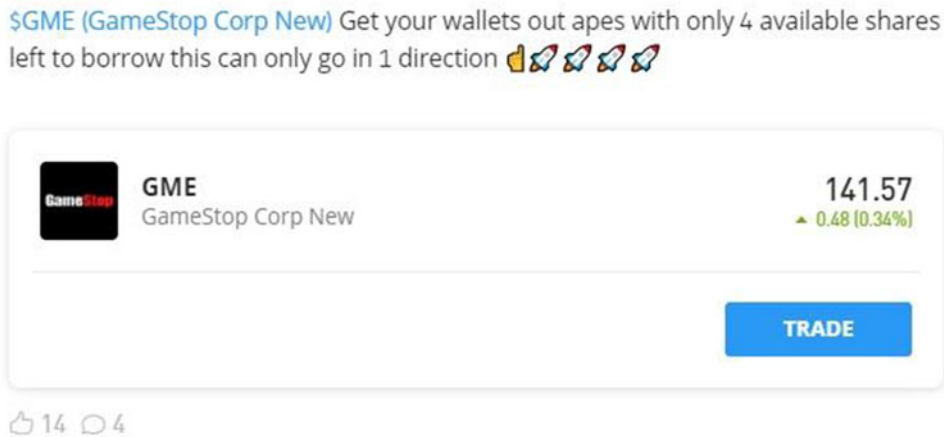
$GME (GameStop Corp New) Get your wallets out apes with only 4 available shares left to borrow this can only go in 1 direction 👆🚀🚀🚀🚀

GameStop

GME
GameStop Corp New

141.57
▲ 0.48 (0.34%)

TRADE

14 4